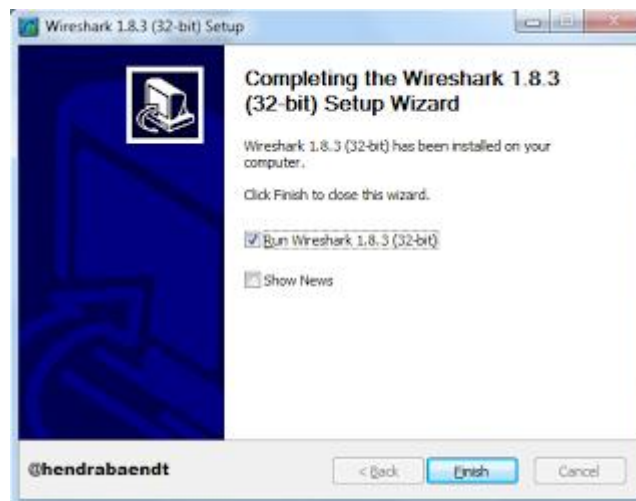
Wireshark 1.8.3 (32-bit) Setup

Completing the Wireshark 1.8.3 (32-bit) Setup Wizard

Wireshark 1.8.3 (32-bit) has been installed on your computer.

Click Finish to close this wizard.

Run Wireshark 1.8.3 (32-bit)

Show News

@hendrabaendt

< Back

Finish

Cancel